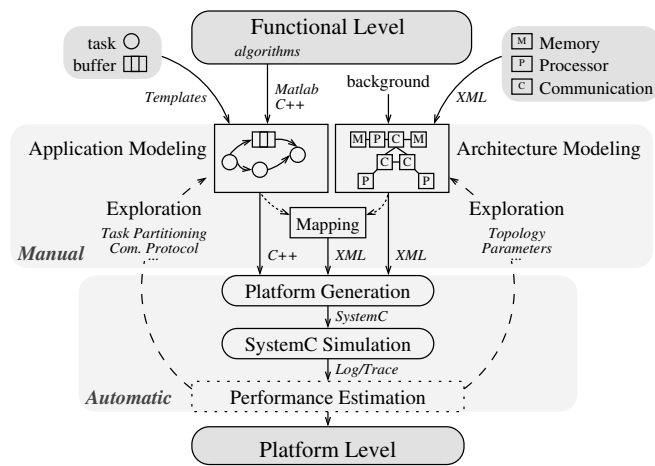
Functional Level
algorithms

task
buffer

M Memory
P Processor
C Communication

Templates
Matlab C++
background
XML

Application Modeling
Architecture Modeling

M P C M
C C
P P

Exploration
Task Partitioning
Com. Protocol
...

Mapping

Exploration
Topology
Parameters
...

Manual

C++
XML
XML

Platform Generation
SystemC
SystemC Simulation
Log/Trace
Automatic
Performance Estimation

Platform Level